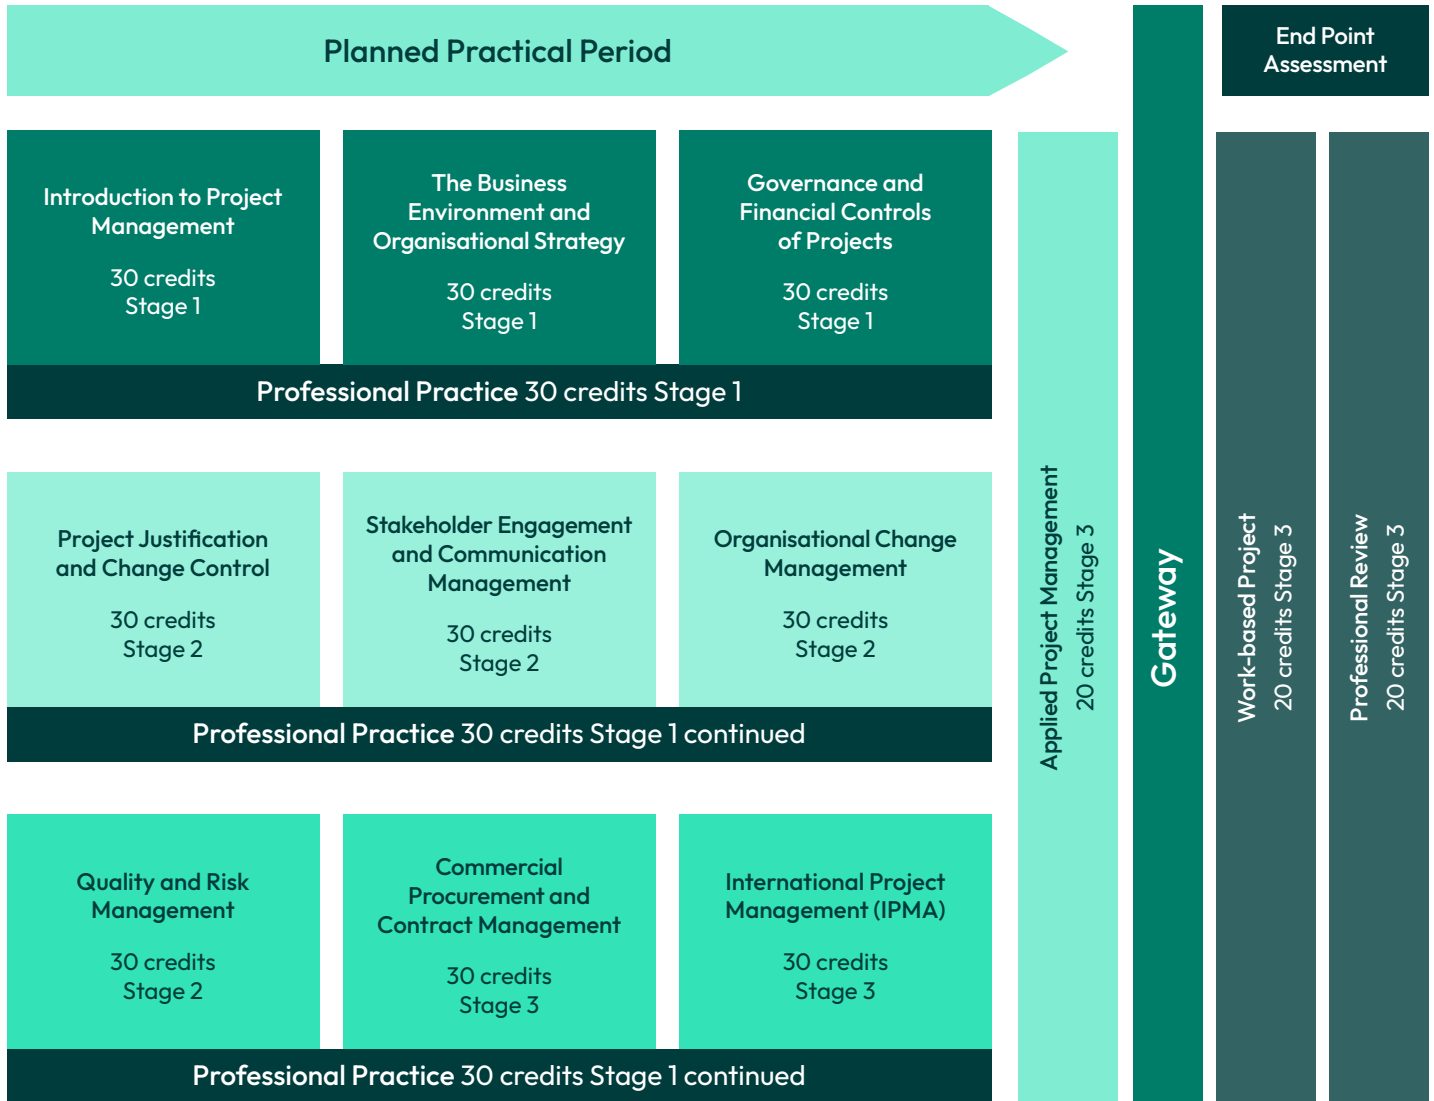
Planned Practical Period

End Point Assessment

Introduction to Project Management

30 credits
Stage 1

The Business Environment and Organisational Strategy

30 credits
Stage 1

Governance and Financial Controls of Projects

30 credits
Stage 1

Professional Practice 30 credits Stage 1

Project Justification and Change Control

30 credits
Stage 2

Stakeholder Engagement and Communication Management

30 credits
Stage 2

Organisational Change Management

30 credits
Stage 2

Professional Practice 30 credits Stage 1 continued

Quality and Risk Management

30 credits
Stage 2

Commercial Procurement and Contract Management

30 credits
Stage 3

International Project Management (IPMA)

30 credits
Stage 3

Professional Practice 30 credits Stage 1 continued

Applied Project Management
20 credits Stage 3

Gateway

Work-based Project
20 credits Stage 3

Professional Review
20 credits Stage 3